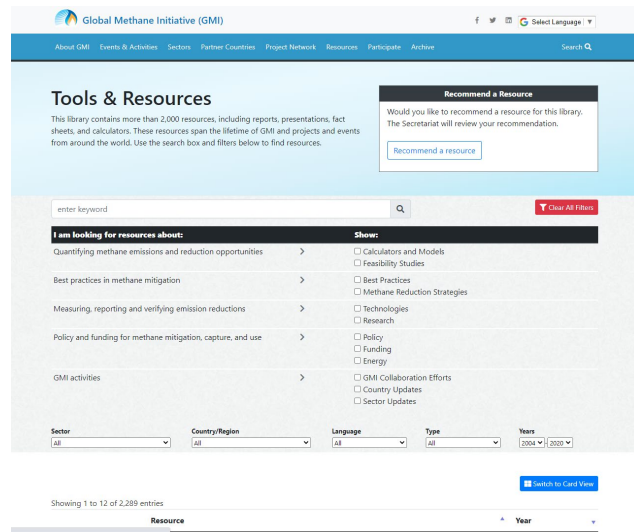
Global Methane Initiative (GMI)

f   Select Language ▼

About GMI   Events & Activities   Sectors   Partner Countries   Project Network   Resources   Participate   Archive   Search

Tools & Resources

This library contains more than 2,000 resources, including reports, presentations, fact sheets, and calculators. These resources span the lifetime of GMI and projects and events from around the world. Use the search box and filters below to find resources.

Recommend a Resource

Would you like to recommend a resource for this library. The Secretariat will review your recommendation.

Recommend a resource

enter keyword

Clear All Filters

| I am looking for resources about: | | Show: |
|---|---|---|
| Quantifying methane emissions and reduction opportunities | > | ☐ Calculators and Models ☐ Feasibility Studies |
| Best practices in methane mitigation | > | ☐ Best Practices ☐ Methane Reduction Strategies |
| Measuring, reporting and verifying emission reductions | > | ☐ Technologies ☐ Research |
| Policy and funding for methane mitigation, capture, and use | > | ☐ Policy ☐ Funding ☐ Energy |
| GMI activities | > | ☐ GMI Collaboration Efforts ☐ Country Updates ☐ Sector Updates |

Sector: All
Country/Region: All
Language: All
Type: All
Years: 2004 - 2020

Switch to Card View

Showing 1 to 12 of 2,289 entries

Resource   Year